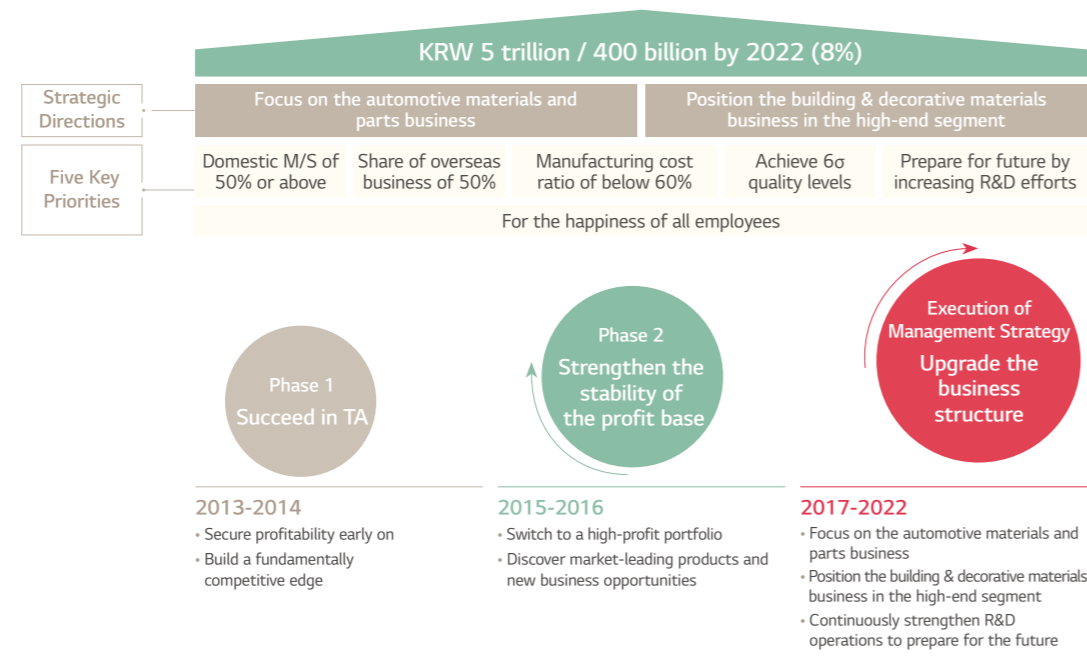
KRW 5 trillion / 400 billion by 2022 (8%)

Strategic Directions

Focus on the automotive materials and parts business

Position the building & decorative materials business in the high-end segment

Five Key Priorities

Domestic M/S of 50% or above

Share of overseas business of 50%

Manufacturing cost ratio of below 60%

Achieve 6σ quality levels

Prepare for future by increasing R&D efforts

For the happiness of all employees

Phase 1
Succeed in TA

Phase 2
Strengthen the stability of the profit base

Execution of Management Strategy
Upgrade the business structure

2013-2014
• Secure profitability early on
• Build a fundamentally competitive edge

2015-2016
• Switch to a high-profit portfolio
• Discover market-leading products and new business opportunities

2017-2022
• Focus on the automotive materials and parts business
• Position the building & decorative materials business in the high-end segment
• Continuously strengthen R&D operations to prepare for the future